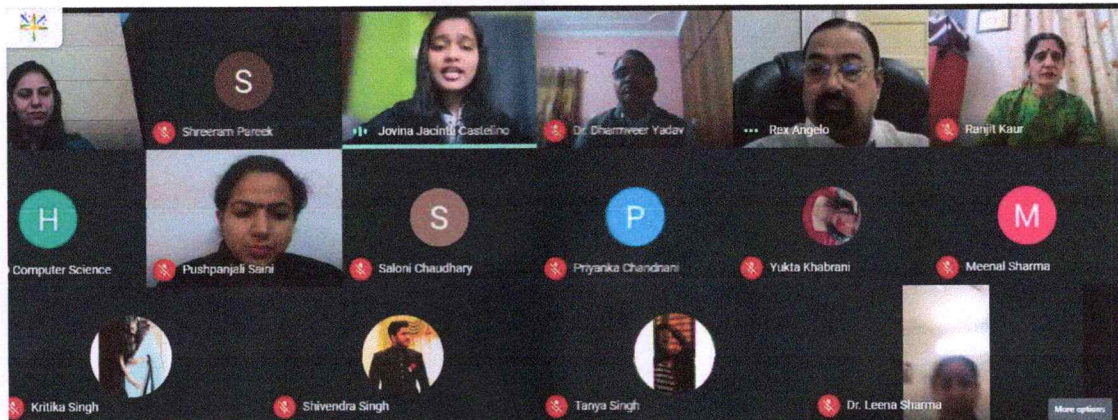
S
Shreeram Pareek
Jovina Jacinta Castelino
Dr. Dharmveer Yadav
Rex Angelo
Ranjit Kaur
H
Computer Science
Pushpanjali Saini
S
Saloni Chaudhary
P
Priyanka Chandnani
Yukta Khabrani
M
Meenal Sharma
Kritika Singh
Shivendra Singh
Tanya Singh
Dr. Leena Sharma
More options